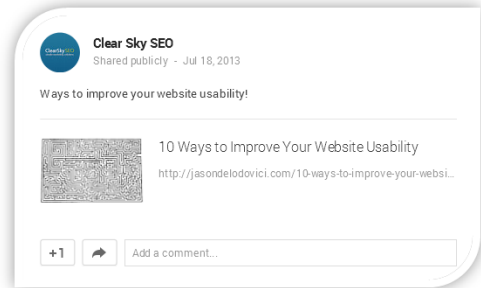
ClearSky SEO

Clear Sky SEO
Shared publicly - Jul 18, 2013

Ways to improve your website usability!

10 Ways to Improve Your Website Usability
http://jasondelodovici.com/10-ways-to-improve-your-websi...

+1

Add a comment...